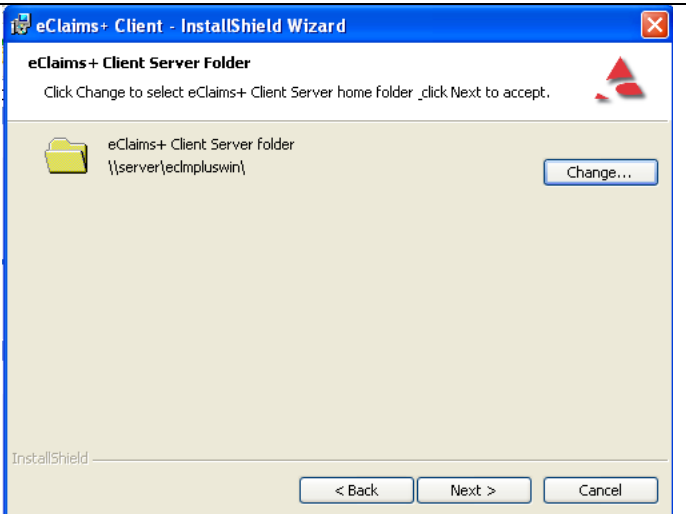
eClaims+ Client - InstallShield Wizard

eClaims+ Client Server Folder

Click Change to select eClaims+ Client Server home folder ,click Next to accept.

eClaims+ Client Server folder
\\server\eclmpluswin\

Change...

InstallShield

< Back

Next >

Cancel